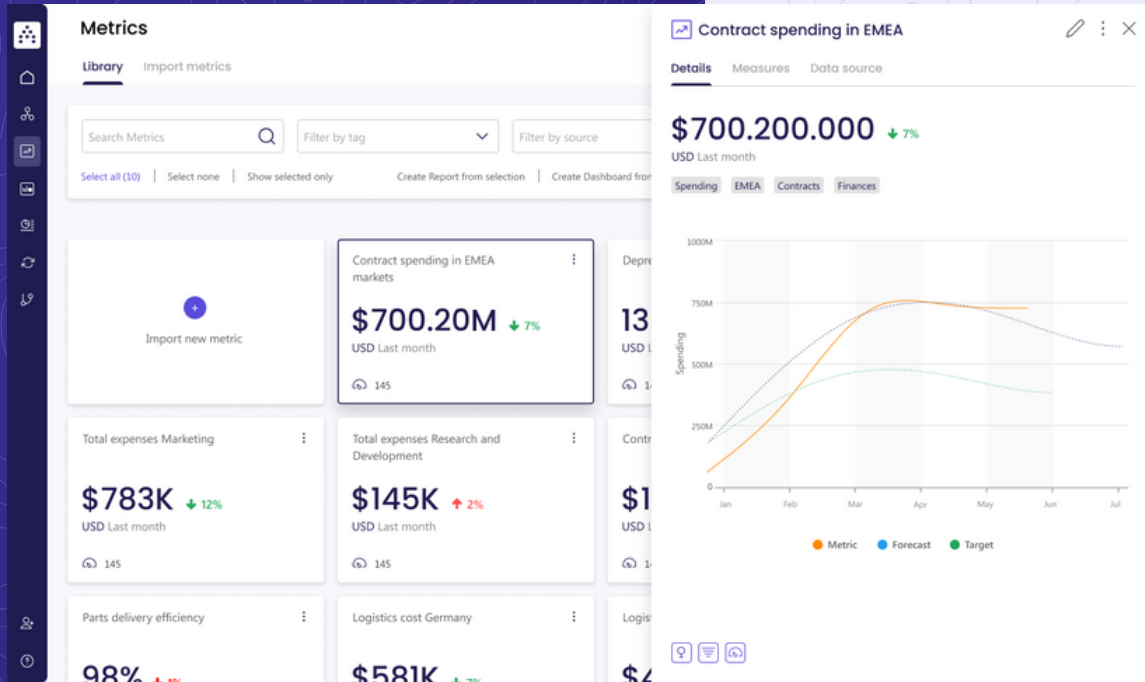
Metrics

Library Import metrics

Search Metrics

Filter by tag

Filter by source

Select all (10) | Select none | Show selected only

Create Report from selection | Create Dashboard from

Import new metric

Contract spending in EMEA markets

$700.20M 7%

USD Last month

145

Depre

13

USD L

Total expenses Marketing

$783K 12%

USD Last month

145

Total expenses Research and Development

$145K 2%

USD Last month

145

Contr

$1

USD

Parts delivery efficiency

98% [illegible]

Logistics cost Germany

$581K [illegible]

Logis

$4

Contract spending in EMEA

Details Measures Data source

$700.200.000 7%

USD Last month

Spending EMEA Contracts Finances

1000M

750M

500M

250M

0

Spending

Jan Feb Mar Apr May Jun Jul

Metric Forecast Target